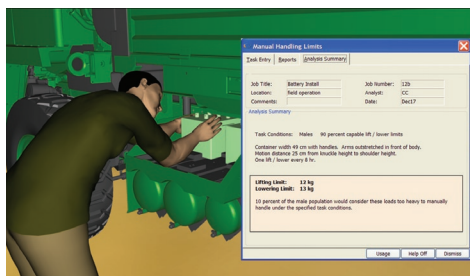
Manual Handling Limits

Task Entry | Reports | Analysis Summary

| Job Title: | Battery Install | Job Number: | 12b |
|---|---|---|---|
| Location: | field operation | Analyst: | CC |
| Comments: | | Date: | Dec17 |

Analysis Summary

Task Conditions: Males 90 percent capable lift / lower limits

Container width 49 cm with handles. Arms outstretched in front of body. Motion distance 25 cm from knuckle height to shoulder height. One lift / lower every 8 hr.

Lifting Limit: 12 kg
Lowering Limit: 13 kg

10 percent of the male population would consider these loads too heavy to manually handle under the specified task conditions.

Usage | Help Off | Dismiss